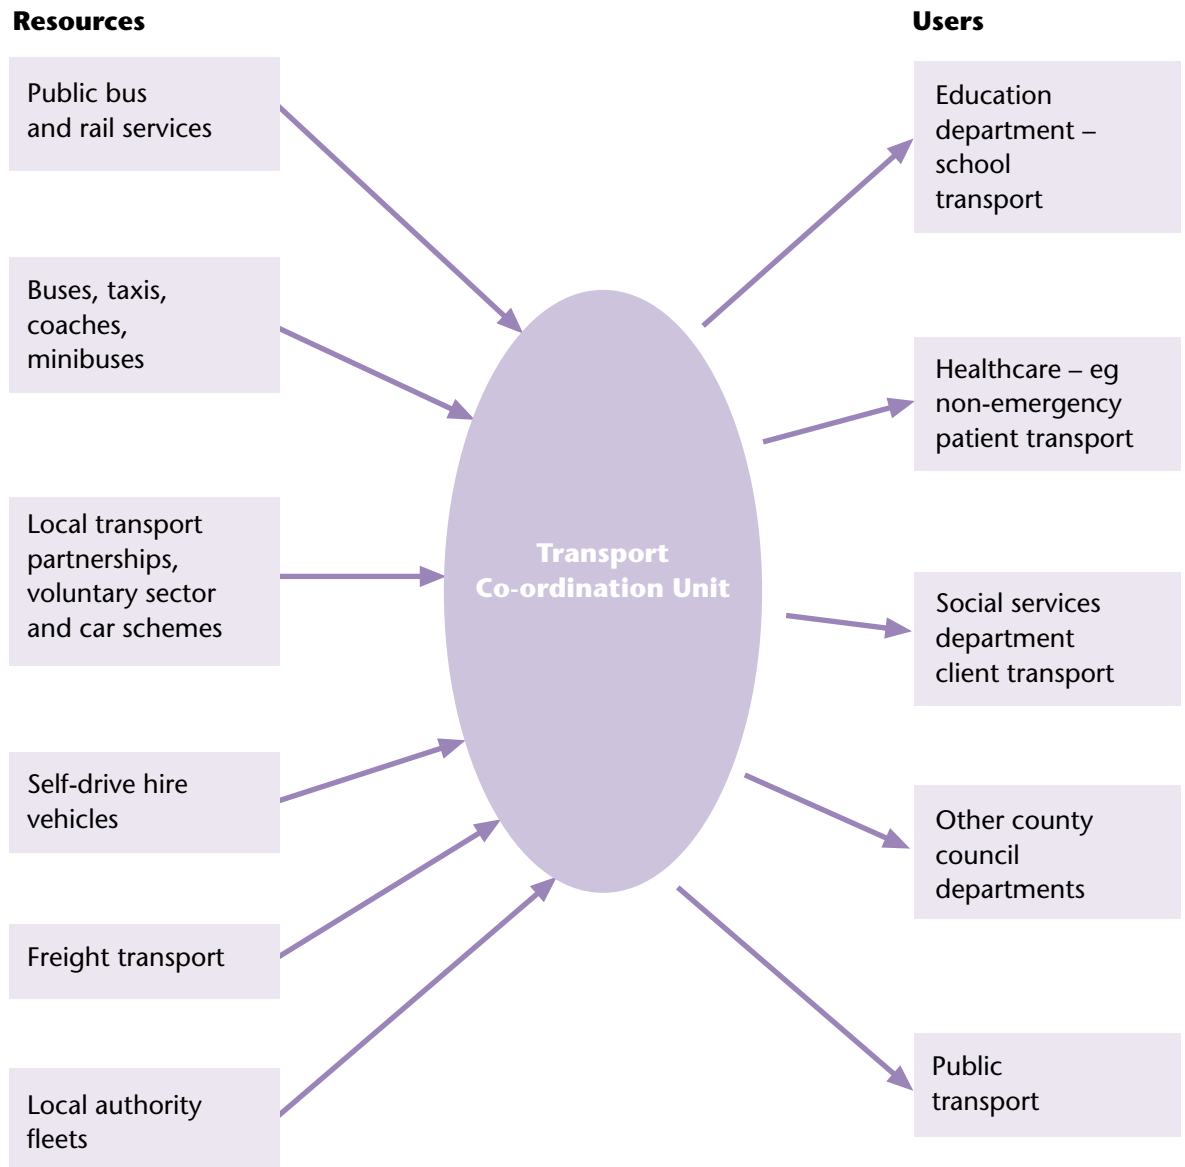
Resources

Public bus and rail services

Buses, taxis, coaches, minibuses

Local transport partnerships, voluntary sector and car schemes

Self-drive hire vehicles

Freight transport

Local authority fleets

Transport Co-ordination Unit

Users

Education department – school transport

Healthcare – eg non-emergency patient transport

Social services department client transport

Other county council departments

Public transport